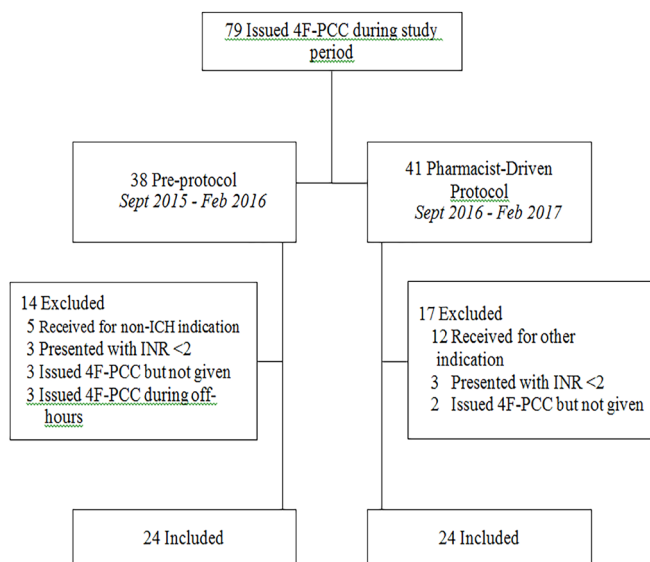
79 Issued 4F-PCC during study period

38 Pre-protocol
*Sept 2015 - Feb 2016*

41 Pharmacist-Driven Protocol
*Sept 2016 - Feb 2017*

14 Excluded
5 Received for non-ICH indication
3 Presented with INR <2
3 Issued 4F-PCC but not given
3 Issued 4F-PCC during off-hours

17 Excluded
12 Received for other indication
3 Presented with INR <2
2 Issued 4F-PCC but not given

24 Included

24 Included